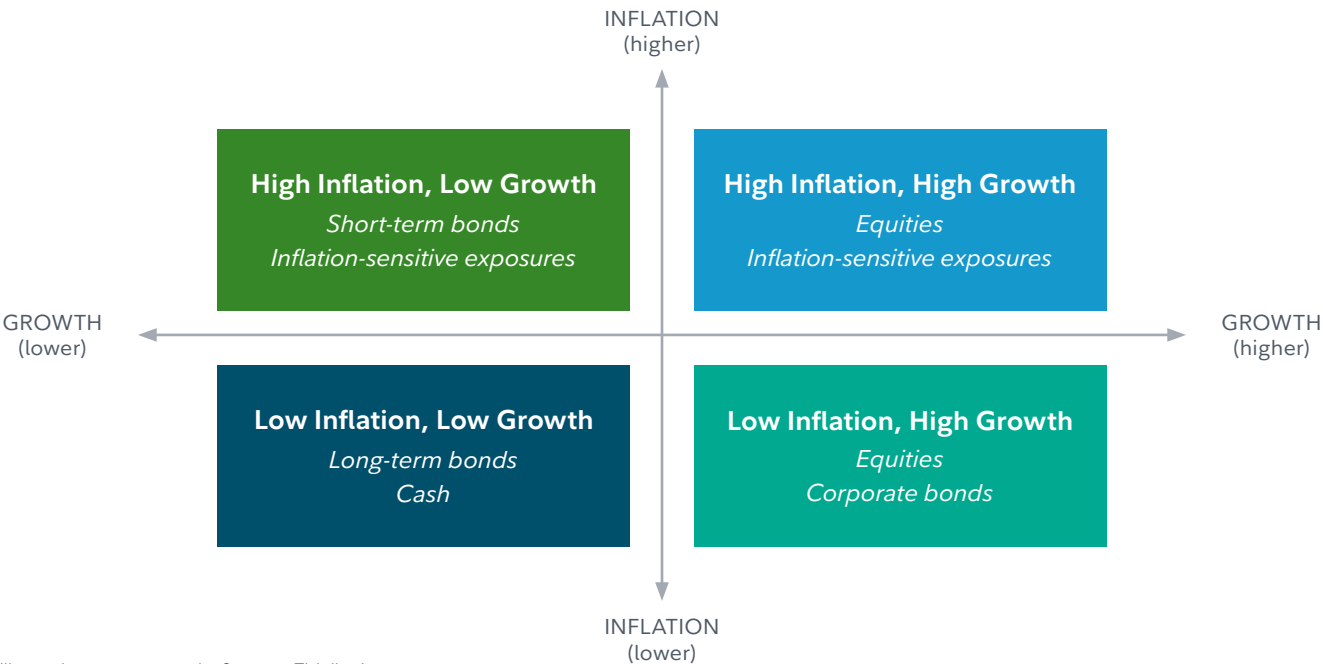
INFLATION
(higher)

High Inflation, Low Growth
*Short-term bonds*
*Inflation-sensitive exposures*

High Inflation, High Growth
*Equities*
*Inflation-sensitive exposures*

GROWTH
(lower)

GROWTH
(higher)

Low Inflation, Low Growth
*Long-term bonds*
*Cash*

Low Inflation, High Growth
*Equities*
*Corporate bonds*

INFLATION
(lower)

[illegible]